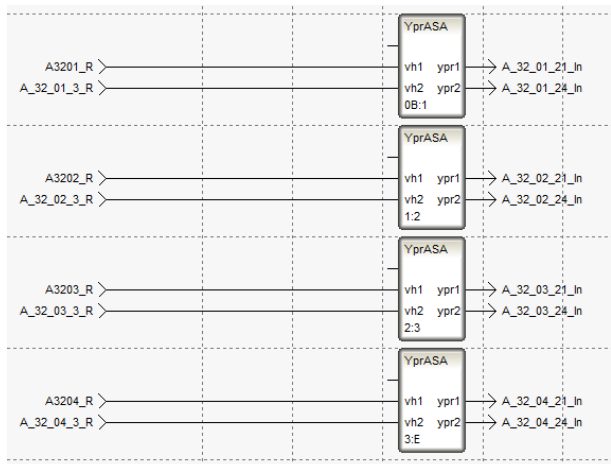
YprASA

A3201_R
A_32_01_3_R
vh1 ypr1
vh2 ypr2
0B:1
A_32_01_21_In
A_32_01_24_In

YprASA

A3202_R
A_32_02_3_R
vh1 ypr1
vh2 ypr2
1:2
A_32_02_21_In
A_32_02_24_In

YprASA

A3203_R
A_32_03_3_R
vh1 ypr1
vh2 ypr2
2:3
A_32_03_21_In
A_32_03_24_In

YprASA

A3204_R
A_32_04_3_R
vh1 ypr1
vh2 ypr2
3:E
A_32_04_21_In
A_32_04_24_In